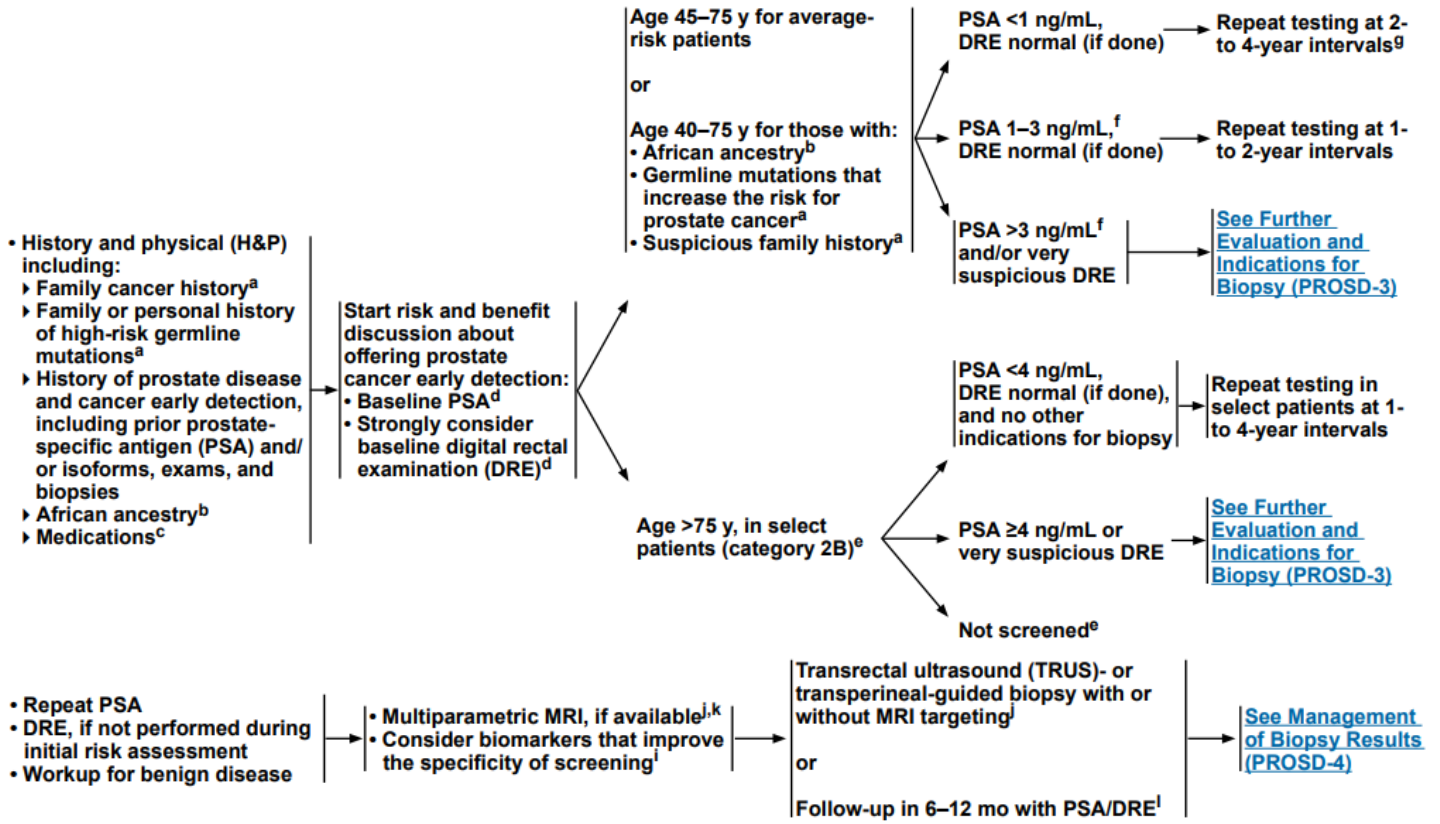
• History and physical (H&P) including:
‣ Family cancer history$^{a}$
‣ Family or personal history of high-risk germline mutations$^{a}$
‣ History of prostate disease and cancer early detection, including prior prostate-specific antigen (PSA) and/or isoforms, exams, and biopsies
‣ African ancestry$^{b}$
‣ Medications$^{c}$

Start risk and benefit discussion about offering prostate cancer early detection:
• Baseline PSA$^{d}$
• Strongly consider baseline digital rectal examination (DRE)$^{d}$

Age 45–75 y for average-risk patients

or

Age 40–75 y for those with:
• African ancestry$^{b}$
• Germline mutations that increase the risk for prostate cancer$^{a}$
• Suspicious family history$^{a}$

PSA <1 ng/mL, DRE normal (if done)

Repeat testing at 2- to 4-year intervals$^{g}$

PSA 1–3 ng/mL,$^{f}$ DRE normal (if done)

Repeat testing at 1- to 2-year intervals

PSA >3 ng/mL$^{f}$ and/or very suspicious DRE

See Further Evaluation and Indications for Biopsy (PROSD-3)

Age >75 y, in select patients (category 2B)$^{e}$

PSA <4 ng/mL, DRE normal (if done), and no other indications for biopsy

Repeat testing in select patients at 1- to 4-year intervals

PSA ≥4 ng/mL or very suspicious DRE

See Further Evaluation and Indications for Biopsy (PROSD-3)

Not screened$^{e}$

• Repeat PSA
• DRE, if not performed during initial risk assessment
• Workup for benign disease

• Multiparametric MRI, if available$^{j,k}$
• Consider biomarkers that improve the specificity of screening$^{i}$

Transrectal ultrasound (TRUS)- or transperineal-guided biopsy with or without MRI targeting$^{j}$

or

Follow-up in 6–12 mo with PSA/DRE$^{l}$

See Management of Biopsy Results (PROSD-4)